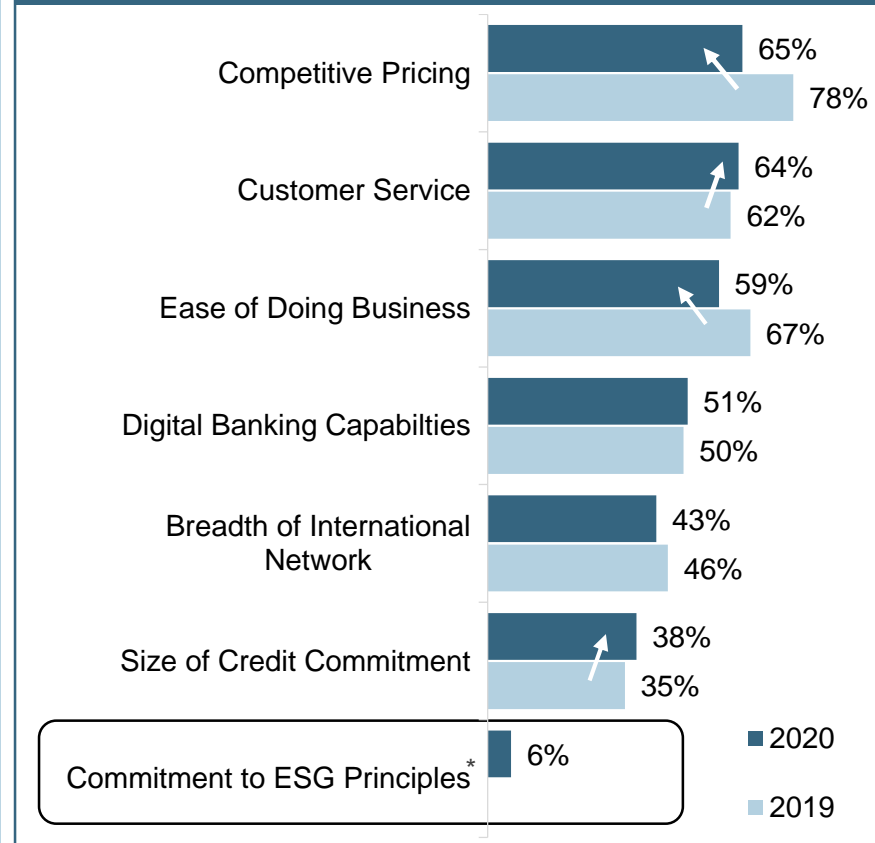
Competitive Pricing
65%
78%
Customer Service
64%
62%
Ease of Doing Business
59%
67%
Digital Banking Capabilties
51%
50%
Breadth of International Network
43%
46%
Size of Credit Commitment
38%
35%
Commitment to ESG Principles*
6%
2020
2019